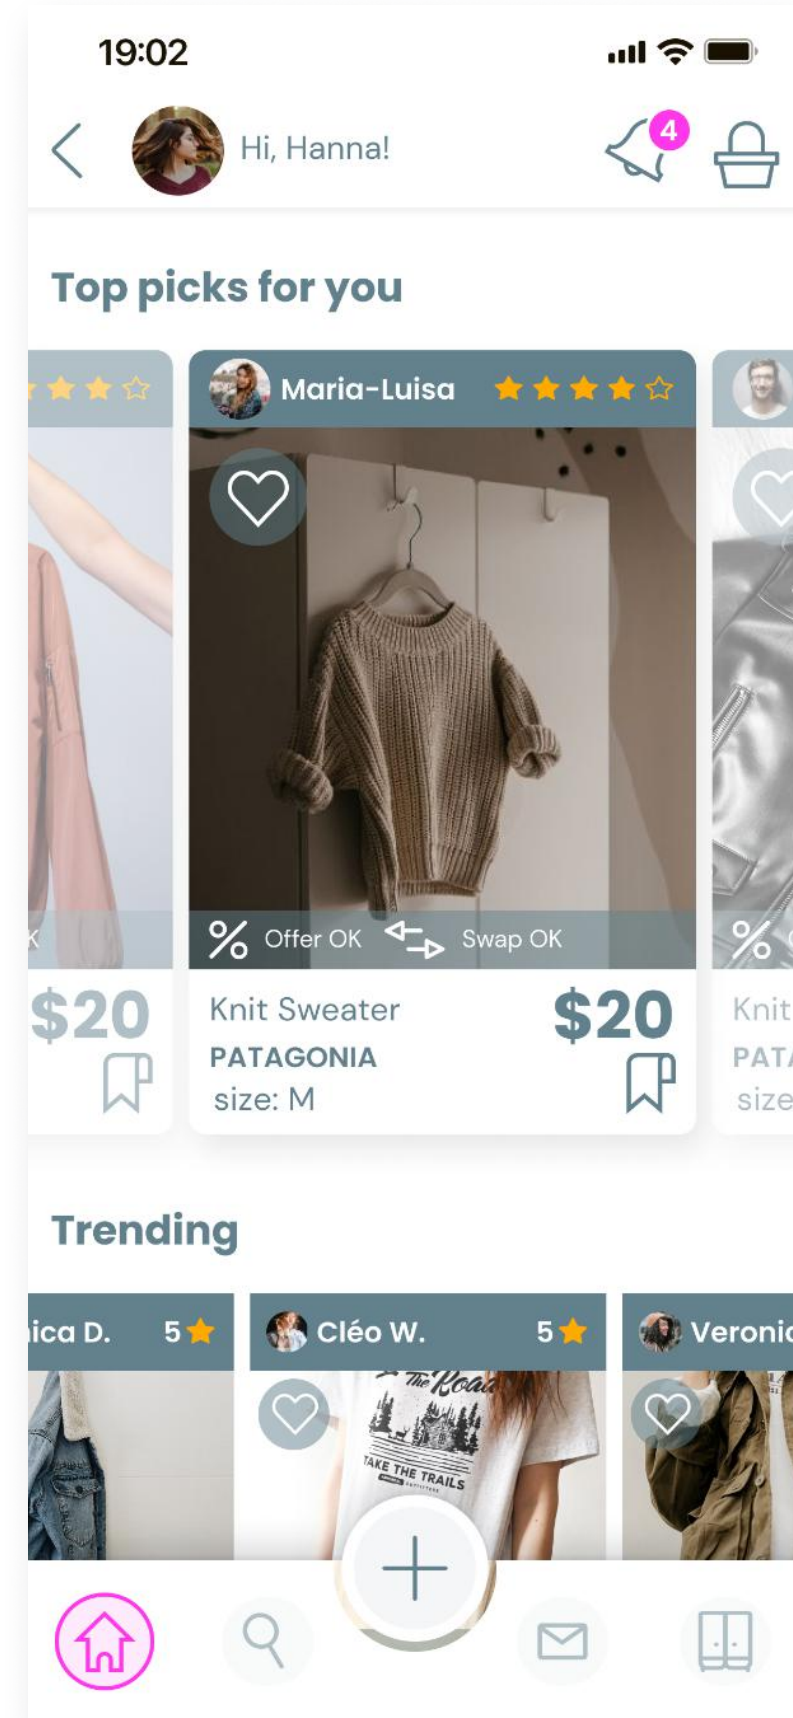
19:02

Hi, Hanna!

4

Top picks for you

K

$20

Maria-Luisa

% Offer OK Swap OK

Knit Sweater
PATAGONIA
size: M

$20

%

Knit
PATA
size

Trending

ica D. 5

Cléo W. 5

The Road
TAKE THE TRAILS

Veronic